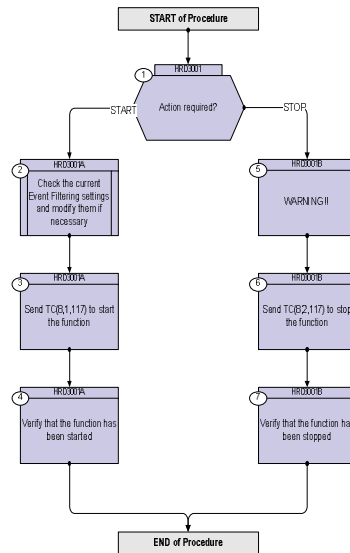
START of Procedure

1
HRD3001
Action required?

START

STOP

2
HRD3001A
Check the current Event Filtering settings and modify them if necessary

5
HRD3001B
WARNING!!

3
HRD3001A
Send TC(8,1,117) to start the function

6
HRD3001B
Send TC(8,2,117) to stop the function

4
HRD3001A
Verify that the function has been started

7
HRD3001B
Verify that the function has been stopped

END of Procedure